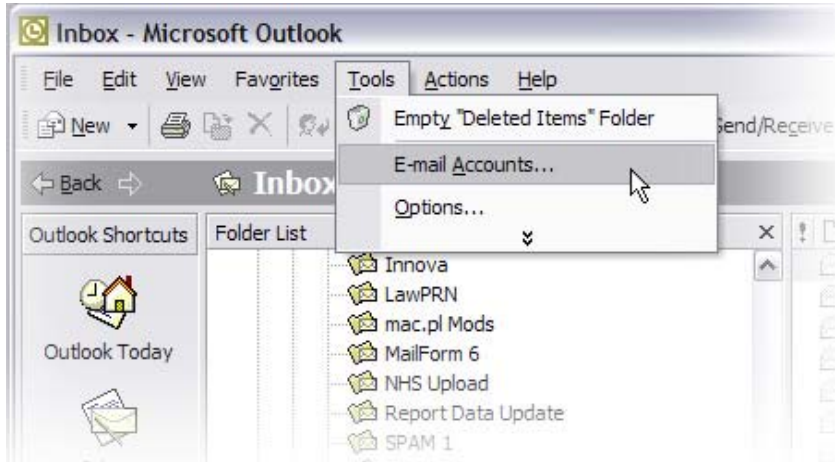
Inbox - Microsoft Outlook

File Edit View Favorites Tools Actions Help

New

Send/Receive

Empty "Deleted Items" Folder

E-mail Accounts...

Options...

Back

Inbox

Outlook Shortcuts

Folder List

Outlook Today

Innova

LawPRN

mac.pl Mods

MailForm 6

NHS Upload

Report Data Update

SPAM 1